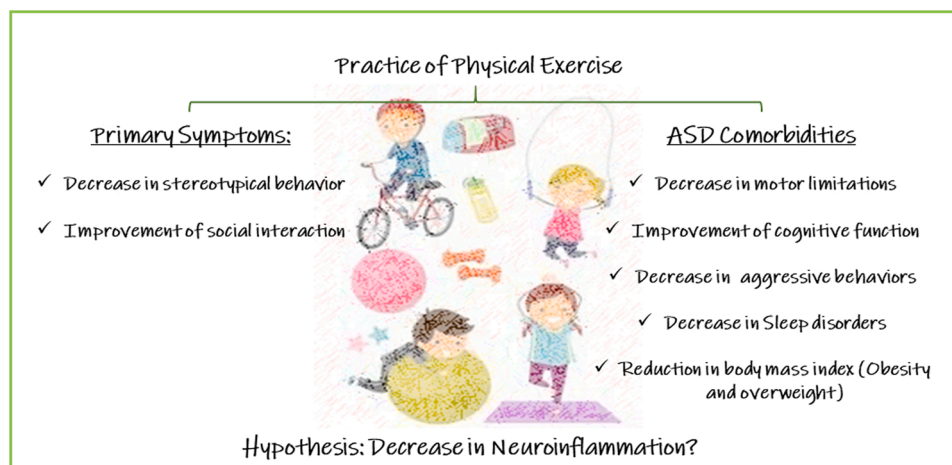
Practice of Physical Exercise

Primary Symptoms:

✓ Decrease in stereotypical behavior

✓ Improvement of social interaction

ASD Comorbidities

✓ Decrease in motor limitations

✓ Improvement of cognitive function

✓ Decrease in aggressive behaviors

✓ Decrease in Sleep disorders

✓ Reduction in body mass index (Obesity and overweight)

Hypothesis: Decrease in Neuroinflammation?